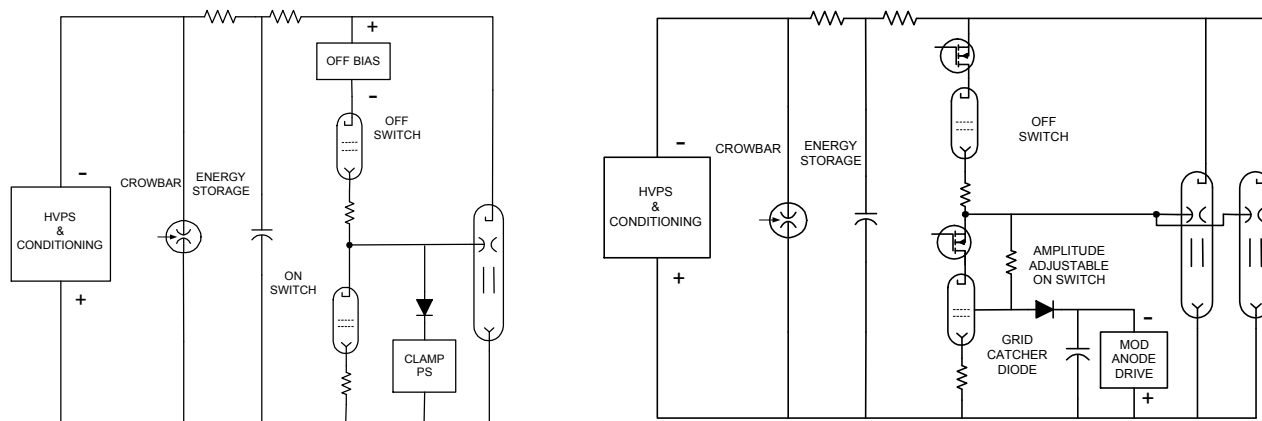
+
OFF BIAS
-
OFF SWITCH
-
CROWBAR
ENERGY STORAGE
HVPS & CONDITIONING
+
ON SWITCH
CLAMP PS

-
CROWBAR
ENERGY STORAGE
HVPS & CONDITIONING
+
OFF SWITCH
AMPLITUDE ADJUSTABLE ON SWITCH
GRID CATCHER DIODE
-
MOD ANODE DRIVE
+